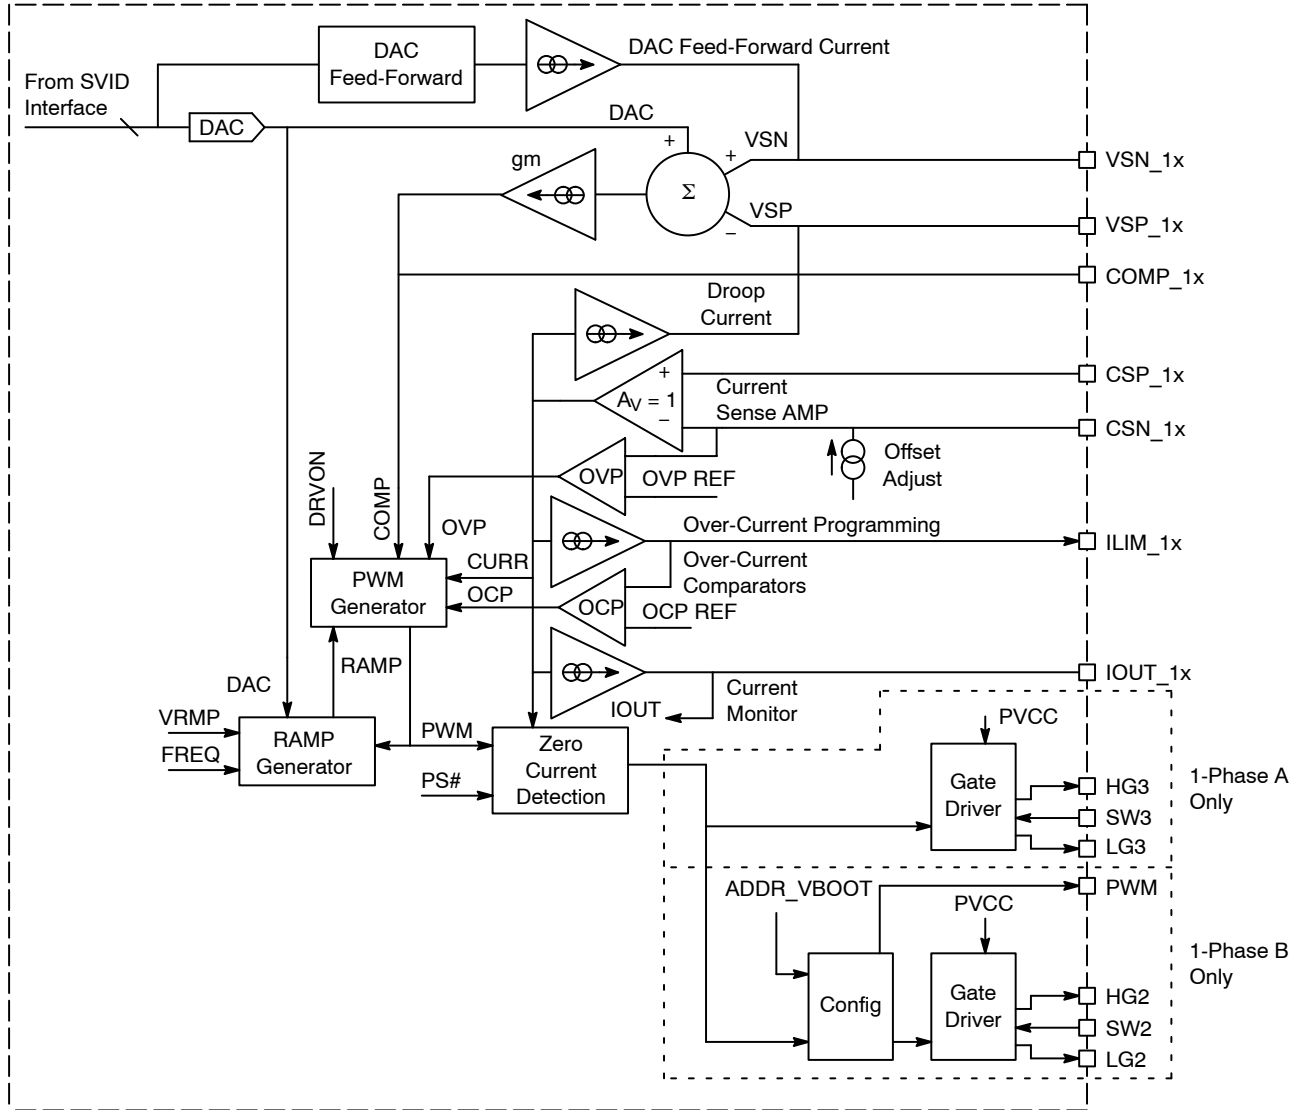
DAC Feed-Forward

DAC Feed-Forward Current

From SVID Interface

DAC

DAC

+

VSN

+

gm

Σ

VSP

−

VSN_1x

VSP_1x

COMP_1x

Droop Current

+

$A_V = 1$

−

Current Sense AMP

CSP_1x

CSN_1x

Offset Adjust

OVP

OVP REF

DRVON

COMP

OVP

Over-Current Programming

ILIM_1x

CURR

PWM Generator

Over-Current Comparators

OCP

OCP

OCP REF

RAMP

DAC

IOUT_1x

Current Monitor

IOUT

PVCC

VRMP

FREQ

RAMP Generator

PWM

Zero Current Detection

PS#

Gate Driver

HG3

SW3

LG3

1-Phase A Only

ADDR_VBOOT

PWM

PVCC

Config

Gate Driver

HG2

SW2

LG2

1-Phase B Only